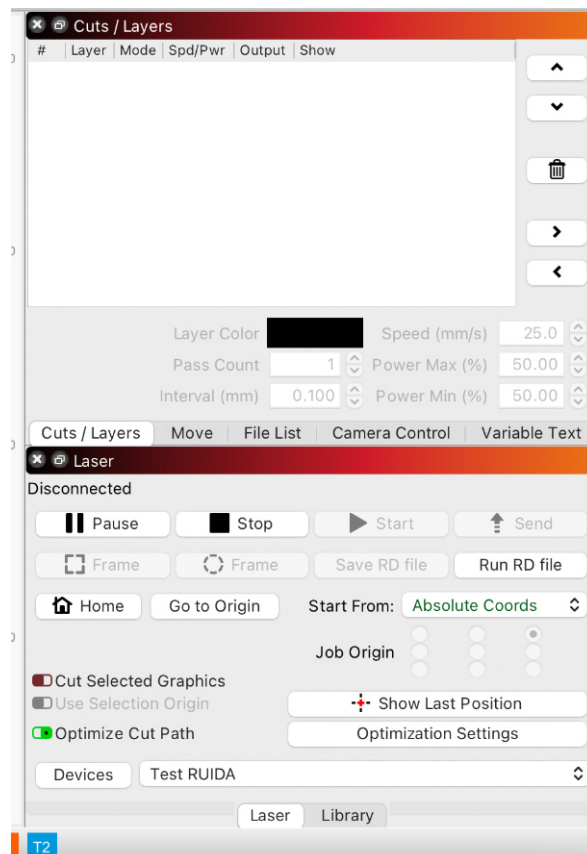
Cuts / Layers

| # | Layer | Mode | Spd/Pwr | Output | Show |
|---|---|---|---|---|---|

Layer Color
Speed (mm/s) 25.0
Pass Count 1
Power Max (%) 50.00
Interval (mm) 0.100
Power Min (%) 50.00

Cuts / Layers | Move | File List | Camera Control | Variable Text

Laser

Disconnected

Pause
Stop
Start
Send
Frame
Frame
Save RD file
Run RD file
Home
Go to Origin
Start From: Absolute Coords
Job Origin
Cut Selected Graphics
Use Selection Origin
Show Last Position
Optimize Cut Path
Optimization Settings
Devices
Test RUIDA

Laser | Library

T2